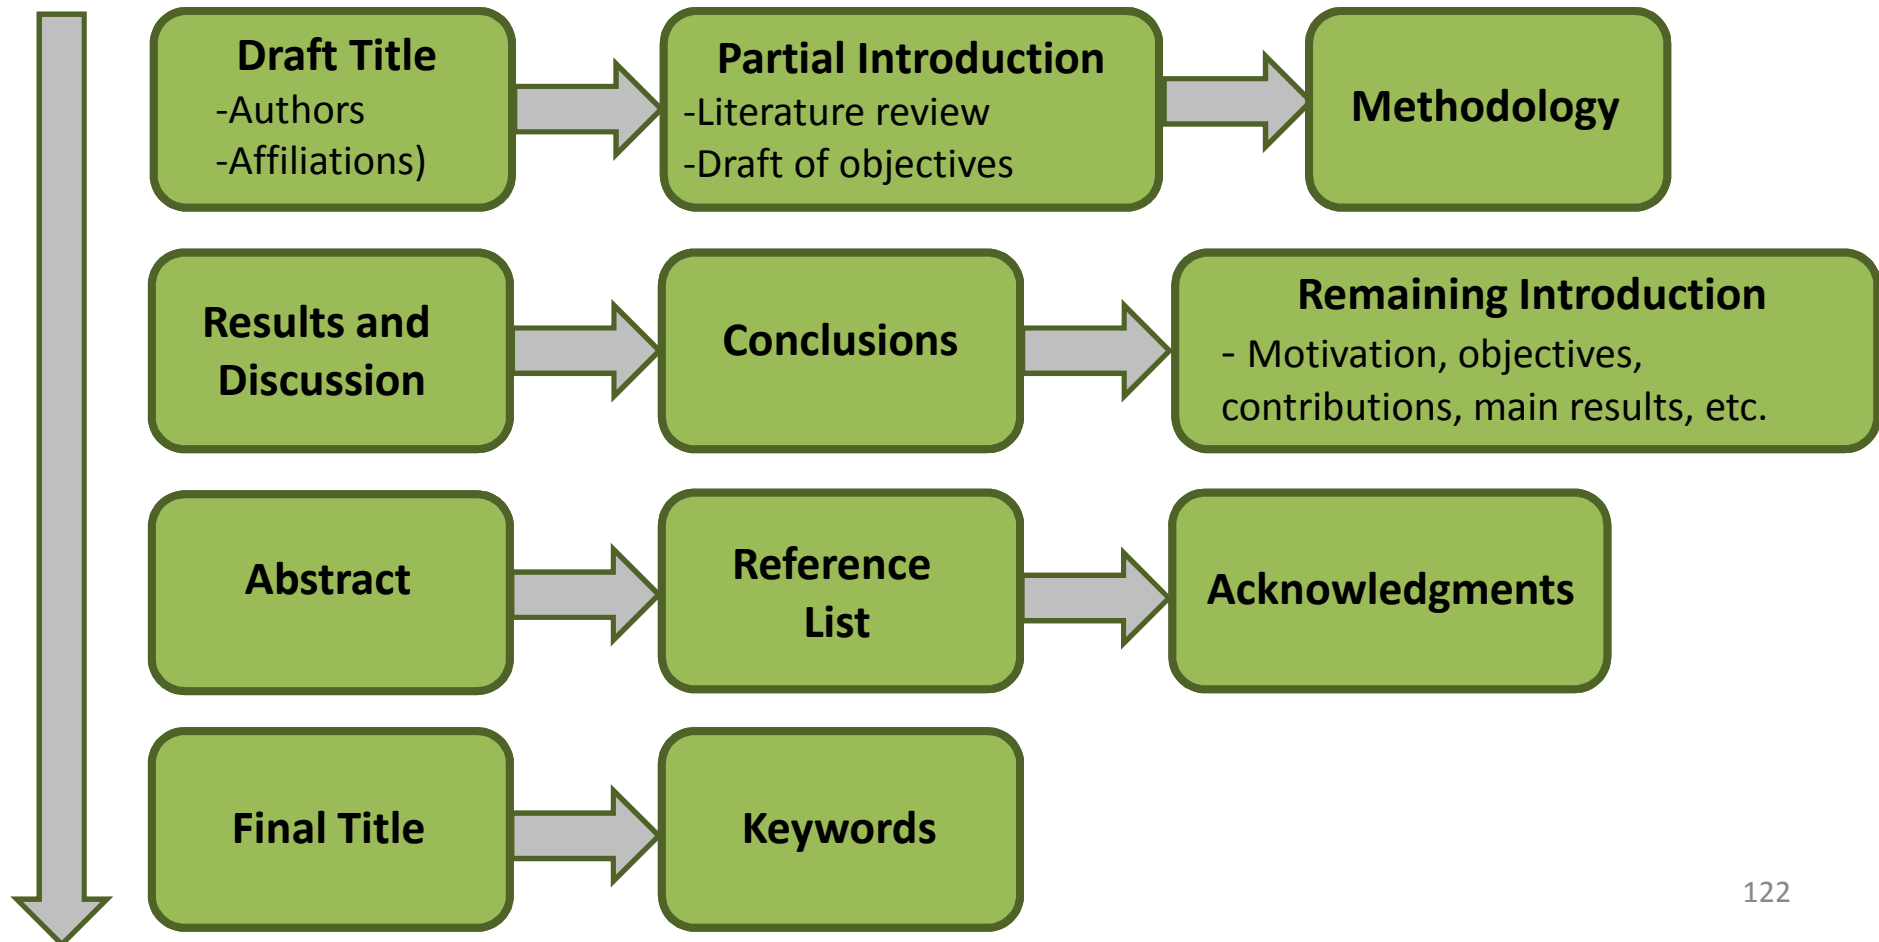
Draft Title
-Authors
-Affiliations)

Partial Introduction
-Literature review
-Draft of objectives

Methodology

Results and Discussion

Conclusions

Remaining Introduction
- Motivation, objectives, contributions, main results, etc.

Abstract

Reference List

Acknowledgments

Final Title

Keywords

122